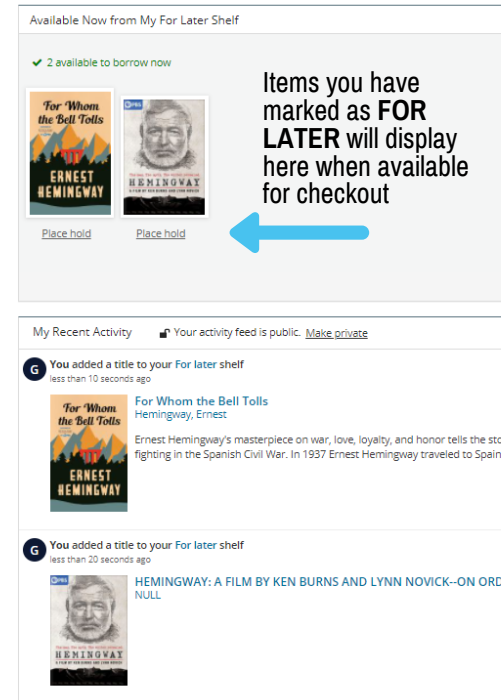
Available Now from My For Later Shelf

✔ 2 available to borrow now

For Whom the Bell Tolls
ERNEST HEMINGWAY

PBS
HEMINGWAY

Place hold Place hold

Items you have marked as **FOR LATER** will display here when available for checkout

My Recent Activity Your activity feed is public. Make private

G **You** added a title to your For later shelf
less than 10 seconds ago

For Whom the Bell Tolls
ERNEST HEMINGWAY

For Whom the Bell Tolls
Hemingway, Ernest

Ernest Hemingway's masterpiece on war, love, loyalty, and honor tells the sto
fighting in the Spanish Civil War. In 1937 Ernest Hemingway traveled to Spain

G **You** added a title to your For later shelf
less than 20 seconds ago

PBS
HEMINGWAY

HEMINGWAY: A FILM BY KEN BURNS AND LYNN NOVICK--ON ORD
NULL